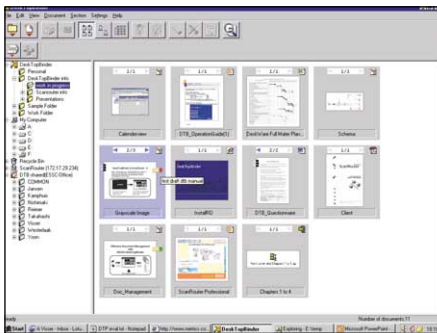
le Edit View Document Section Settings Help

DeskTopBinder
Personal
DeskTopBinder info
Work in progress
Scanrouter info
Presentations
Sample Folder
Work Folder
My Computer
A:
C:
D:
E:
F:
Recycle Bin
ScanRouter (172.17.29.234)
DTB shared(ESSC Office)
COMMON
Janssen
Kamphuis
Nishimaki
Reesse
Takahashi
Visser
Windelbak
Yoon

1/1
Calenderview
1/1
DTB_OperationGuide(1)
1/1
DeskView Full Water Plan
1/1
Schema
1/1
Grayscale Image
test draft dtb manual
1/1
InstallRD
2/2
DTB_Questionnaire
1/1
Client
1/1
Doc_Management
1/1
ScanRouter Professional
1/1
Chapters 1 to 4

Ready
Number of documents:11
Start
4 Visser - Inbox - Lotu...
DTP email.txt - Notepad
http://www.marker.co...
DeskTopBinder
Exploring - E:\temp
Microsoft PowerPoint -